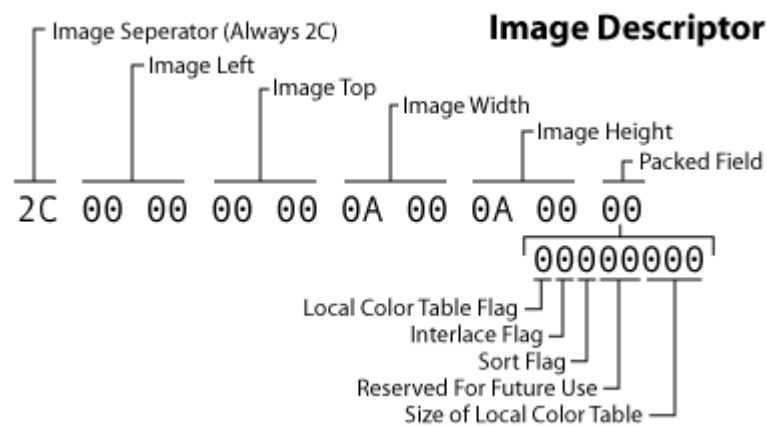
Image Descriptor

Image Seperator (Always 2C)
Image Left
Image Top
Image Width
Image Height
Packed Field

2C 00 00 00 00 0A 00 0A 00 00

00000000

Local Color Table Flag
Interlace Flag
Sort Flag
Reserved For Future Use
Size of Local Color Table